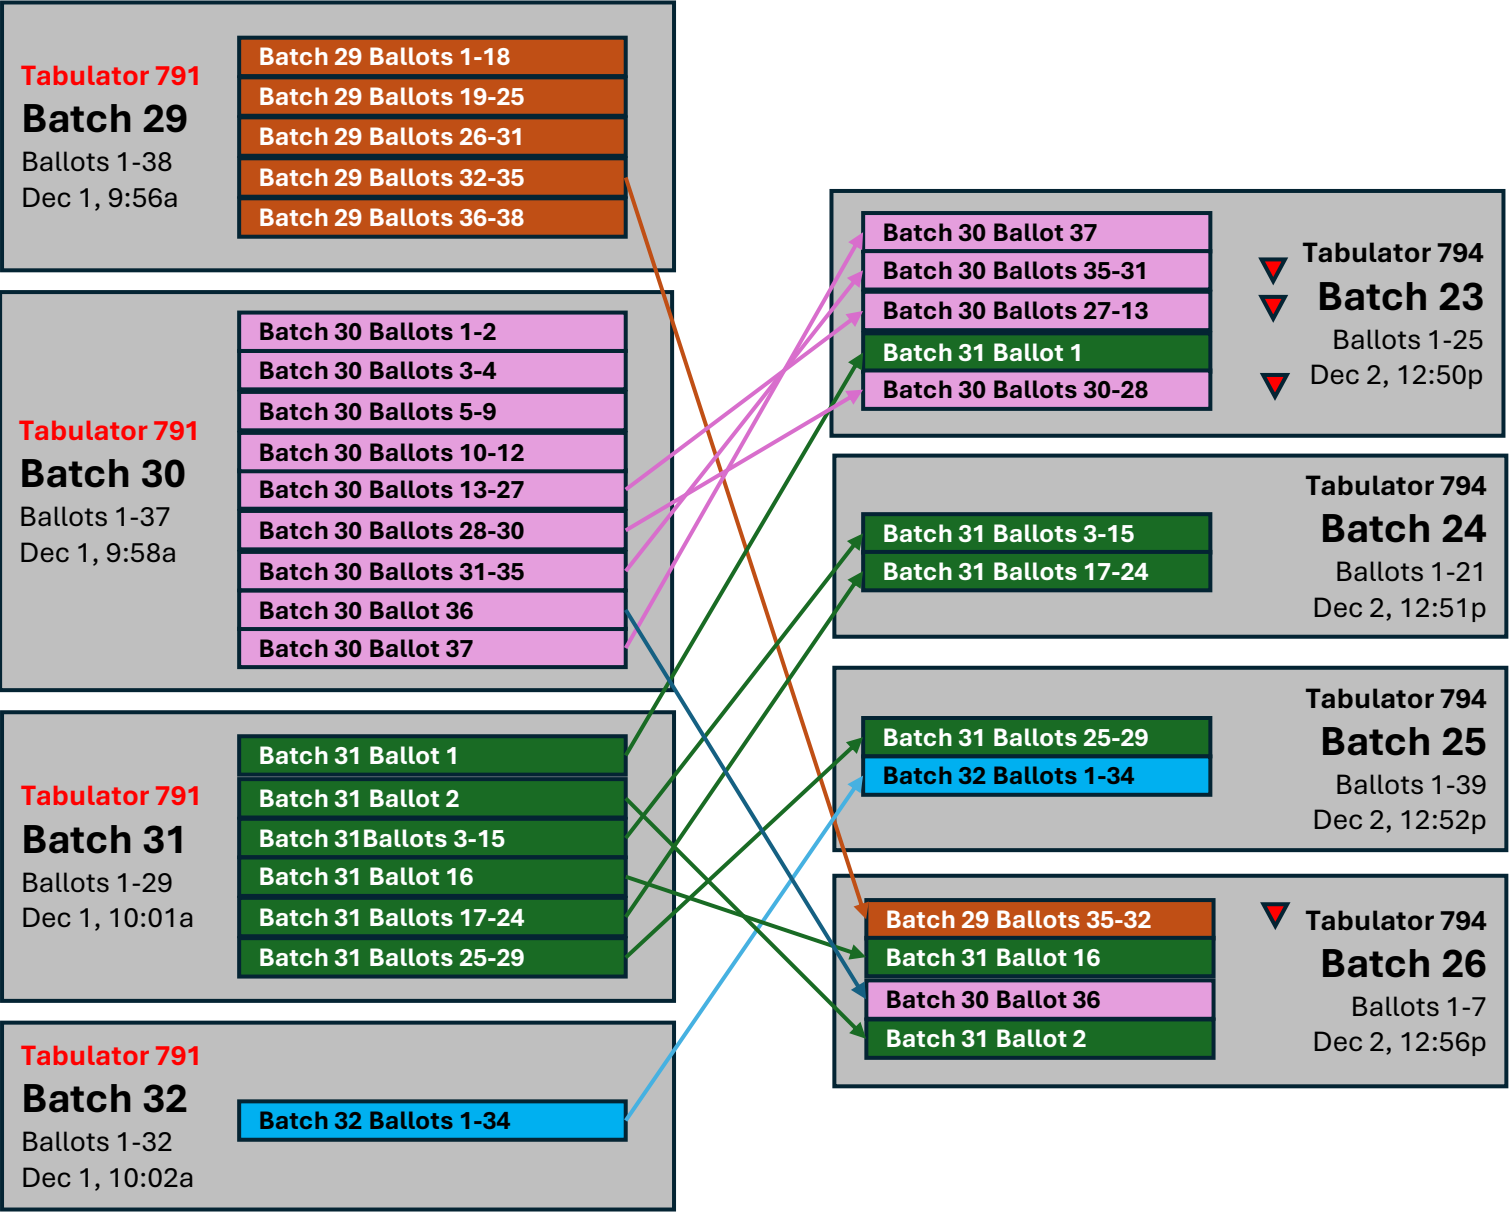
Tabulator 791
Batch 29
Ballots 1-38
Dec 1, 9:56a

Batch 29 Ballots 1-18
Batch 29 Ballots 19-25
Batch 29 Ballots 26-31
Batch 29 Ballots 32-35
Batch 29 Ballots 36-38

Tabulator 791
Batch 30
Ballots 1-37
Dec 1, 9:58a

Batch 30 Ballots 1-2
Batch 30 Ballots 3-4
Batch 30 Ballots 5-9
Batch 30 Ballots 10-12
Batch 30 Ballots 13-27
Batch 30 Ballots 28-30
Batch 30 Ballots 31-35
Batch 30 Ballot 36
Batch 30 Ballot 37

Tabulator 791
Batch 31
Ballots 1-29
Dec 1, 10:01a

Batch 31 Ballot 1
Batch 31 Ballot 2
Batch 31Ballots 3-15
Batch 31 Ballot 16
Batch 31 Ballots 17-24
Batch 31 Ballots 25-29

Tabulator 791
Batch 32
Ballots 1-32
Dec 1, 10:02a

Batch 32 Ballots 1-34

Batch 30 Ballot 37
Batch 30 Ballots 35-31
Batch 30 Ballots 27-13
Batch 31 Ballot 1
Batch 30 Ballots 30-28

Tabulator 794
Batch 23
Ballots 1-25
Dec 2, 12:50p

Tabulator 794
Batch 24
Ballots 1-21
Dec 2, 12:51p

Batch 31 Ballots 3-15
Batch 31 Ballots 17-24

Tabulator 794
Batch 25
Ballots 1-39
Dec 2, 12:52p

Batch 31 Ballots 25-29
Batch 32 Ballots 1-34

Batch 29 Ballots 35-32
Batch 31 Ballot 16
Batch 30 Ballot 36
Batch 31 Ballot 2

Tabulator 794
Batch 26
Ballots 1-7
Dec 2, 12:56p